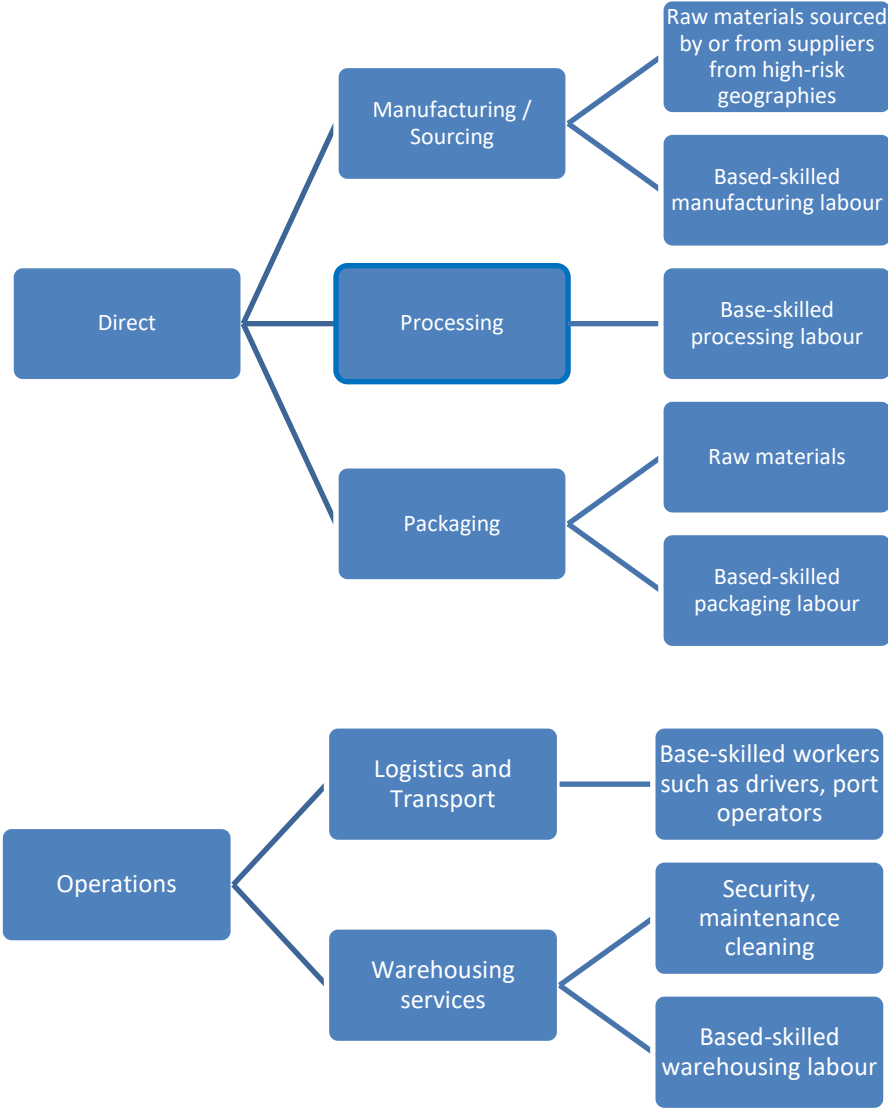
Direct

Manufacturing / Sourcing

Raw materials sourced by or from suppliers from high-risk geographies

Based-skilled manufacturing labour

Processing

Base-skilled processing labour

Packaging

Raw materials

Based-skilled packaging labour

Operations

Logistics and Transport

Base-skilled workers such as drivers, port operators

Warehousing services

Security, maintenance cleaning

Based-skilled warehousing labour